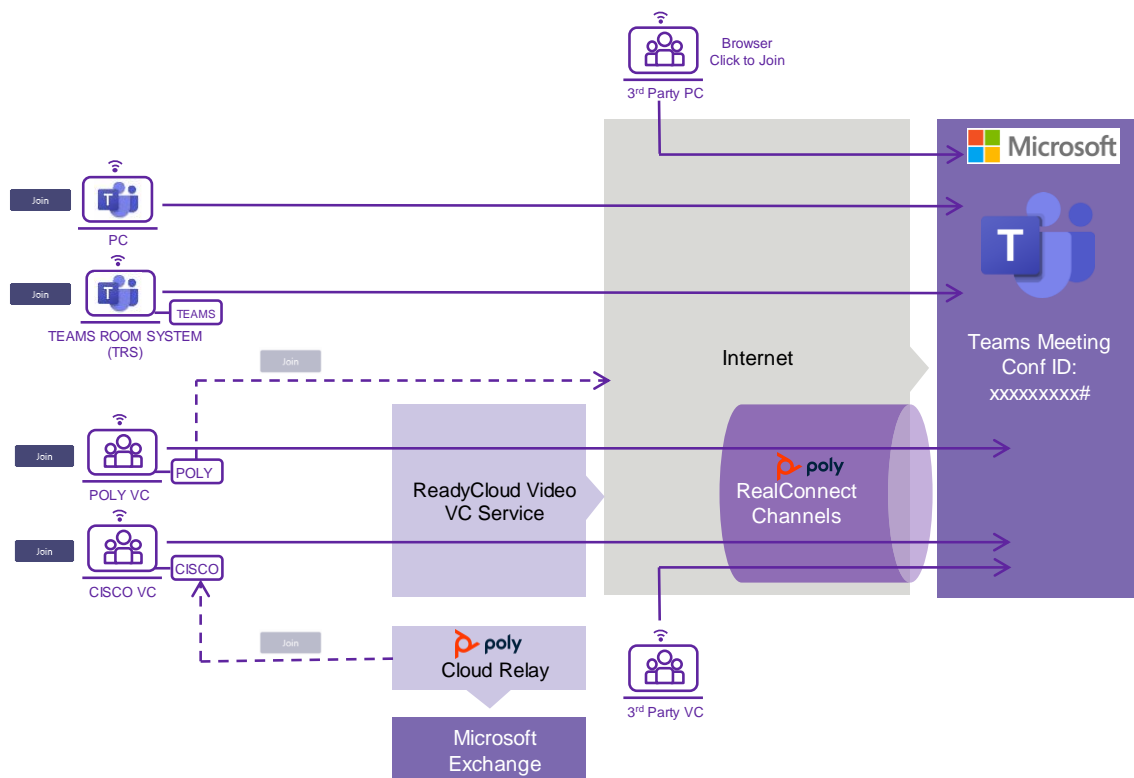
Browser
Click to Join

3rd Party PC

Microsoft

Join

PC

Join

TEAMS

TEAMS ROOM SYSTEM (TRS)

Join

Internet

Teams Meeting Conf ID: xxxxxxxxx#

Join

POLY

POLY VC

ReadyCloud Video VC Service

poly
RealConnect Channels

Join

CISCO

CISCO VC

Join

poly
Cloud Relay

3rd Party VC

Microsoft Exchange